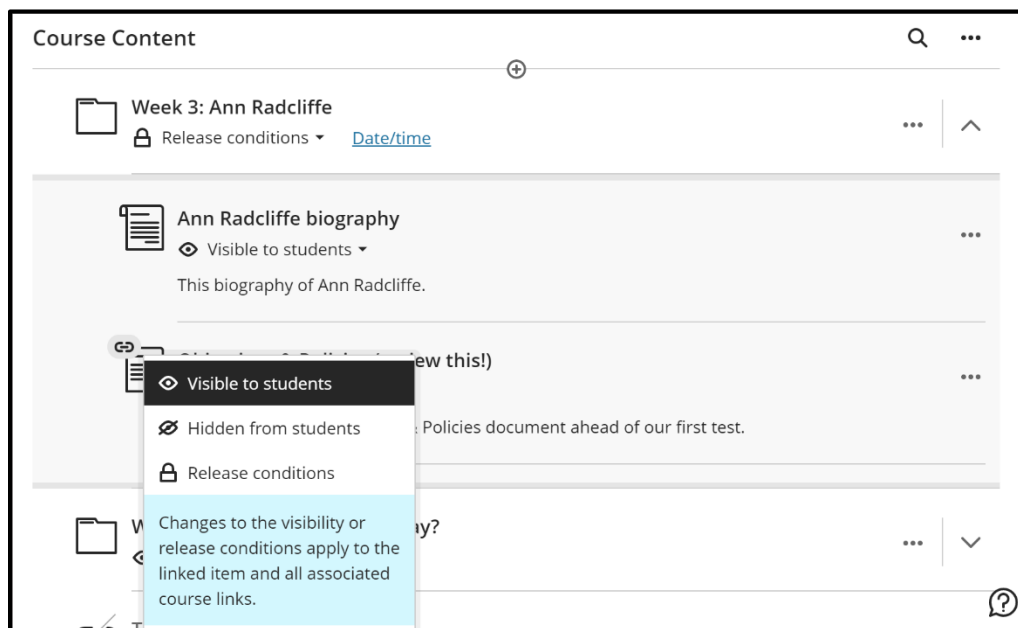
Course Content

Week 3: Ann Radcliffe
Release conditions
Date/time

Ann Radcliffe biography
Visible to students
This biography of Ann Radcliffe.

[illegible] ew this!)
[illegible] Policies document ahead of our first test.

Visible to students
Hidden from students
Release conditions
Changes to the visibility or release conditions apply to the linked item and all associated course links.

W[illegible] ay?

T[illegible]